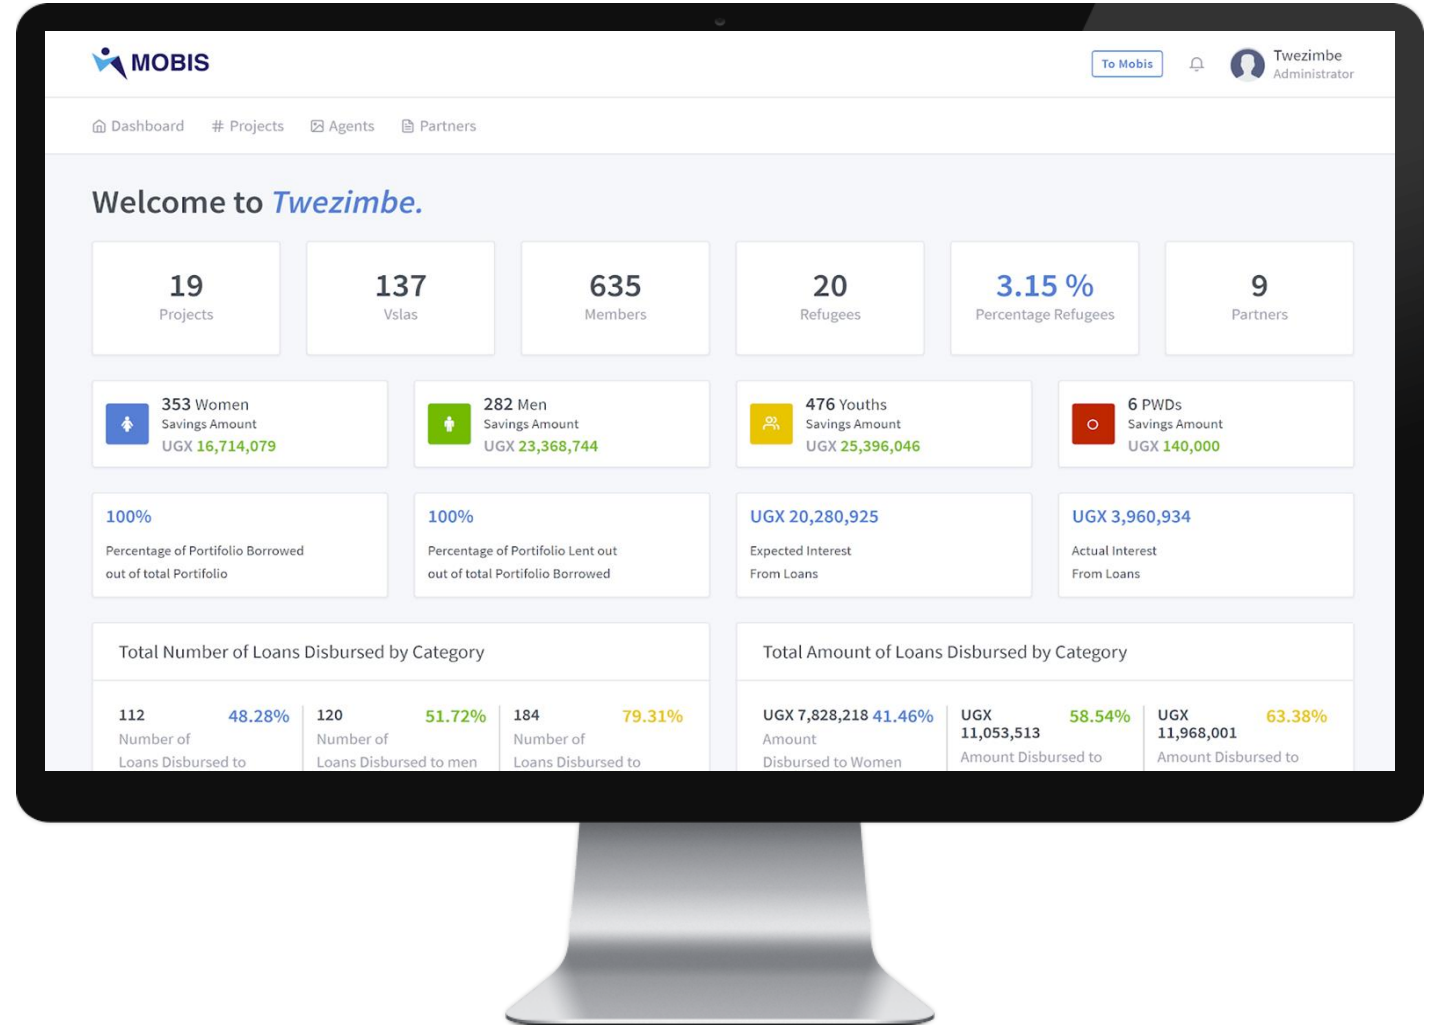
MOBIS

To Mobis

Twezimbe
Administrator

Dashboard  # Projects  Agents  Partners

Welcome to Twezimbe.

19
Projects

137
Vslas

635
Members

20
Refugees

3.15 %
Percentage Refugees

9
Partners

353 Women
Savings Amount
UGX 16,714,079

282 Men
Savings Amount
UGX 23,368,744

476 Youths
Savings Amount
UGX 25,396,046

6 PWDs
Savings Amount
UGX 140,000

100%
Percentage of Portfolio Borrowed out of total Portfolio

100%
Percentage of Portfolio Lent out out of total Portfolio Borrowed

UGX 20,280,925
Expected Interest From Loans

UGX 3,960,934
Actual Interest From Loans

Total Number of Loans Disbursed by Category

112 48.28%
Number of Loans Disbursed to

120 51.72%
Number of Loans Disbursed to men

184 79.31%
Number of Loans Disbursed to

Total Amount of Loans Disbursed by Category

UGX 7,828,218 41.46%
Amount Disbursed to Women

UGX 11,053,513 58.54%
Amount Disbursed to

UGX 11,968,001 63.38%
Amount Disbursed to